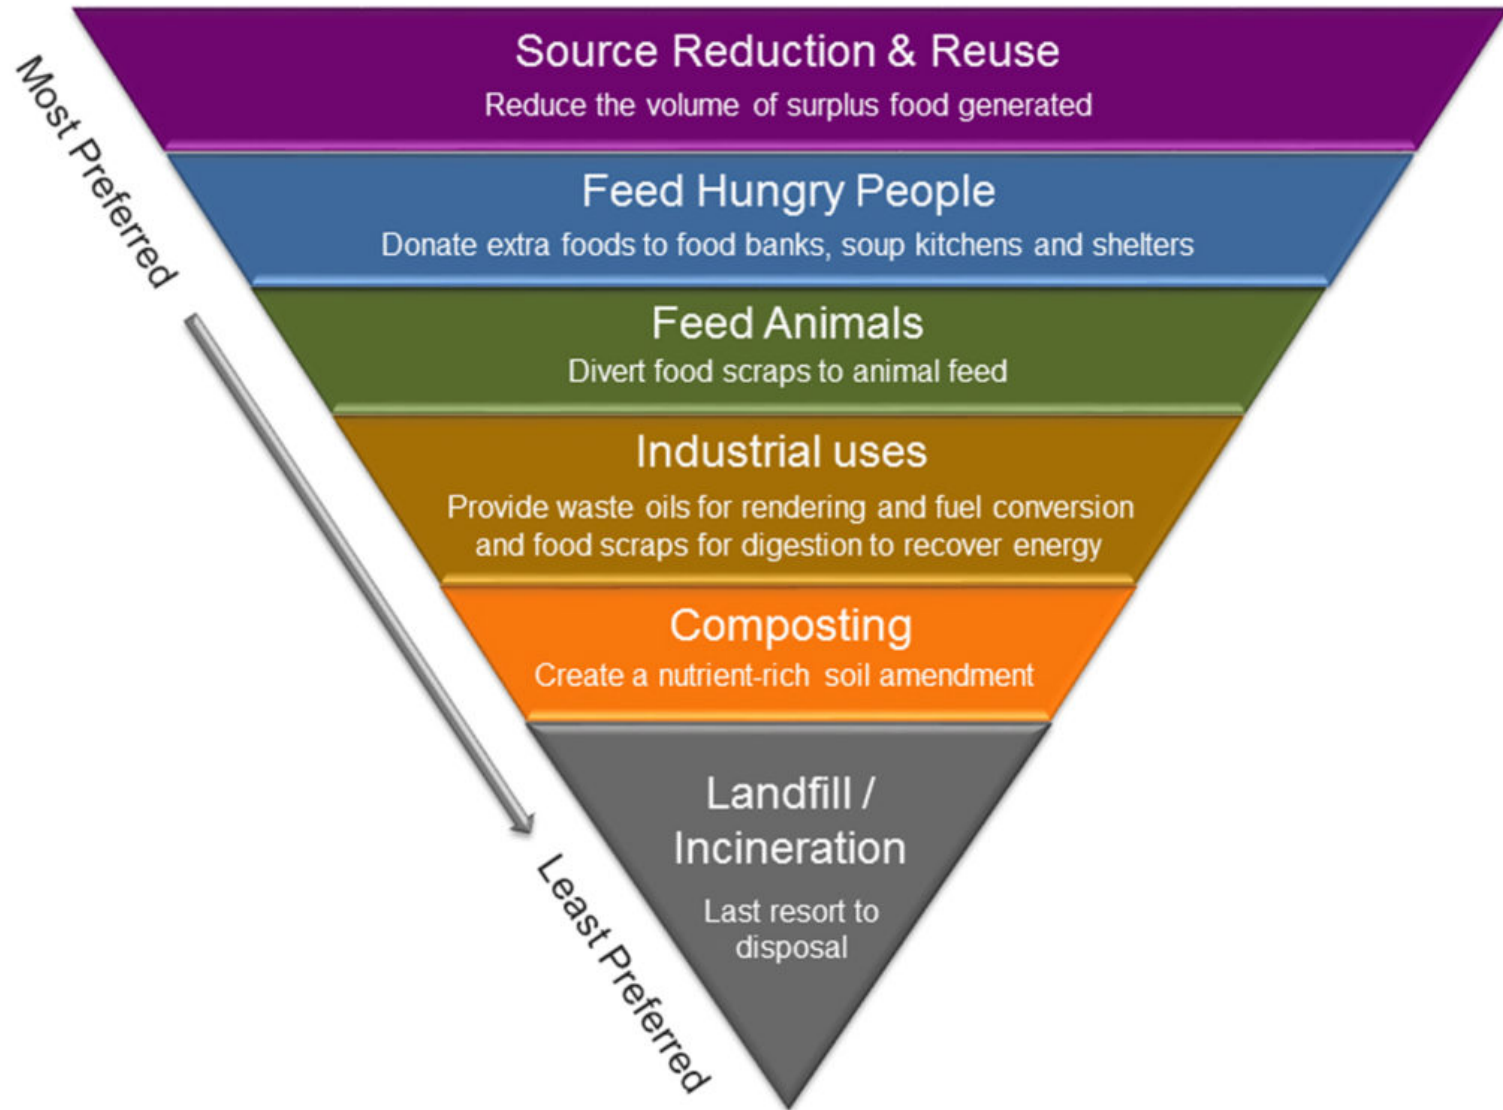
Most Preferred

Source Reduction & Reuse
Reduce the volume of surplus food generated

Feed Hungry People
Donate extra foods to food banks, soup kitchens and shelters

Feed Animals
Divert food scraps to animal feed

Industrial uses
Provide waste oils for rendering and fuel conversion and food scraps for digestion to recover energy

Composting
Create a nutrient-rich soil amendment

Landfill / Incineration
Last resort to disposal

Least Preferred